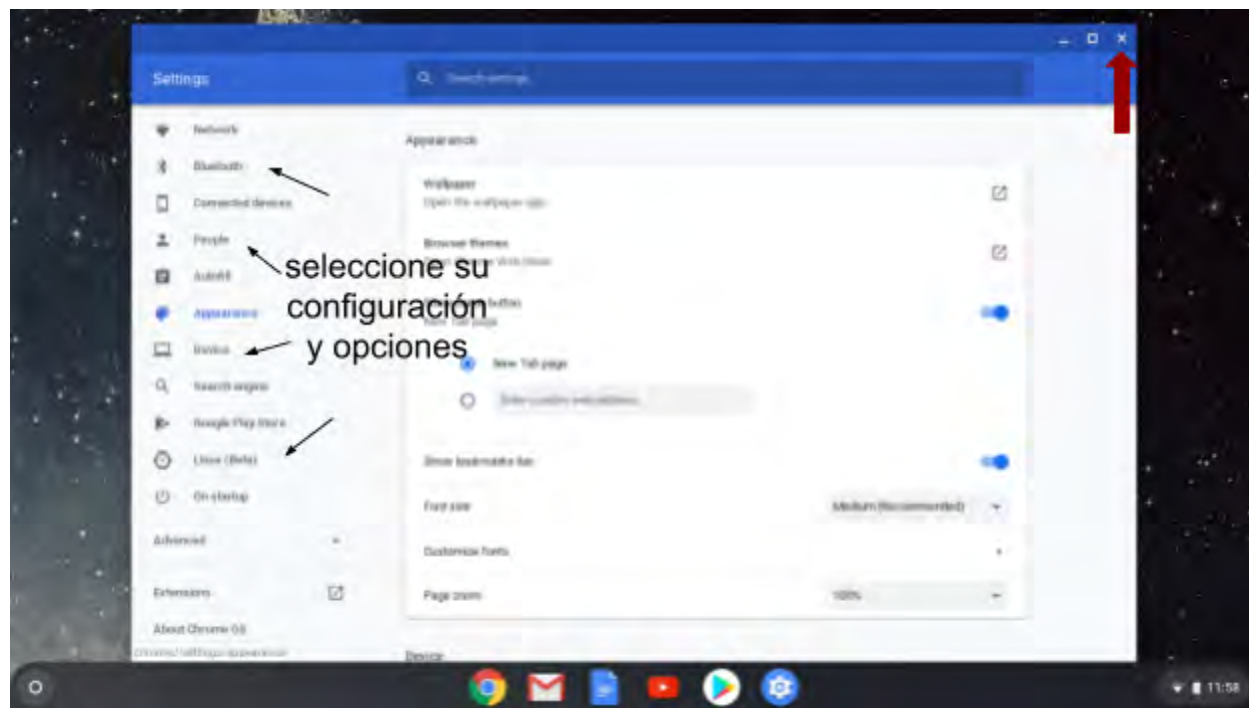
Settings

Search settings

Network
Bluetooth
Connected devices
People
Autofill
Appearance
Device
Search engine
Google Play Store
Linux (Beta)
On startup

Advanced

Extensions

About Chrome OS

chrome://settings/appearance

Appearance

Wallpaper
Open the wallpaper app

Browser themes
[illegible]

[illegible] button
New Tab page

New Tab page

Enter custom web address

Show bookmarks bar

Font size
Medium (Recommended)

Customize fonts

Page zoom
100%

Device

seleccione su configuración y opciones

11:58